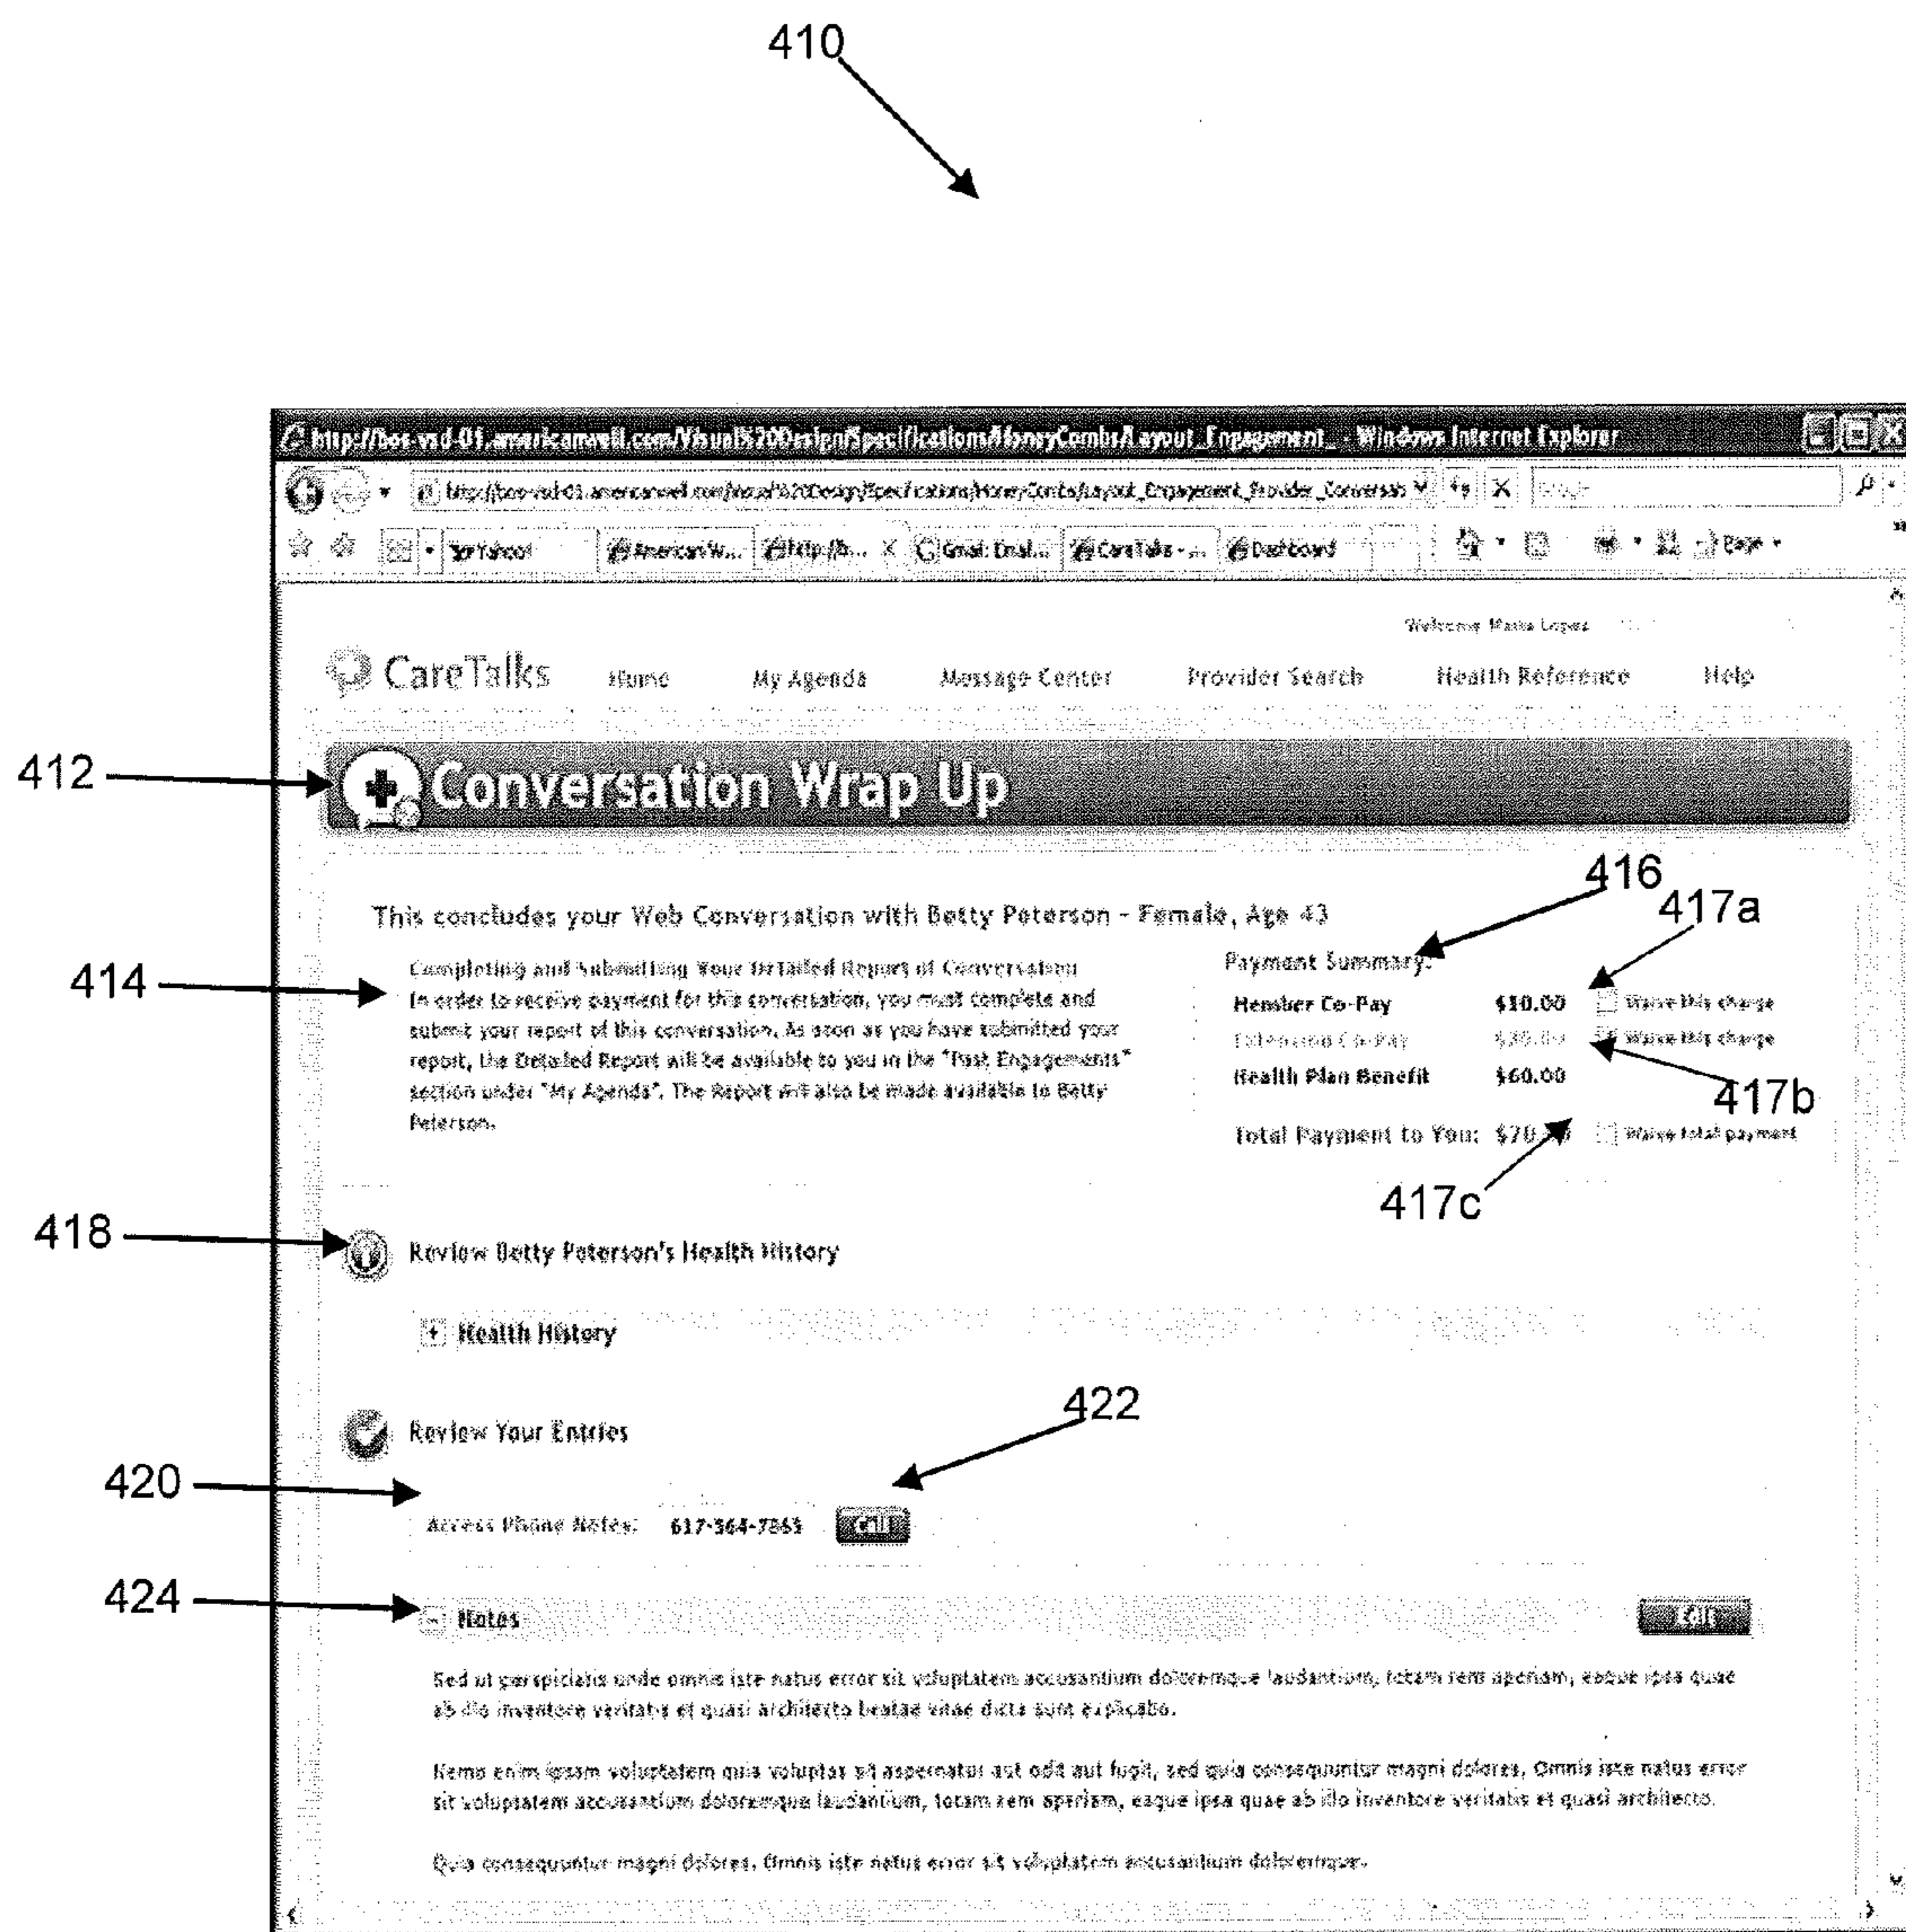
410

http://bos-vsd-01.americanwell.com/Visual%20Design/Specifications/HoneyComb/Layout_Engagement_ - Windows Internet Explorer

http://bos-vsd-01.americanwell.com/Visual%20Design/Specifications/HoneyComb/Layout_Engagement_Provider_Conversat

Y! Yahoo! | American W... | http://b... | Gmail: Email... | CareTalks - ... | Dashboard | Page

Welcome Maria Lopez

CareTalks Home My Agenda Message Center Provider Search Health Reference Help

412

Conversation Wrap Up

416 417a

This concludes your Web Conversation with Betty Peterson - Female, Age 43

414

Completing and Submitting Your Detailed Report of Conversation
In order to receive payment for this conversation, you must complete and submit your report of this conversation. As soon as you have submitted your report, the Detailed Report will be available to you in the "Past Engagements" section under "My Agenda". The Report will also be made available to Betty Peterson.

Payment Summary:

| | | |
|---|---|---|
| Member Co-Pay | $10.00 | Waive this charge |
| Extension Co-Pay | $30.00 | Waive this charge |
| Health Plan Benefit | $60.00 | |
| Total Payment to You: | $70.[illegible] | Waive total payment |

417b

417c

418

Review Betty Peterson's Health History

Health History

422

Review Your Entries

420

Access Phone Notes: 617-364-7865 Edit

424

Notes Edit

Sed ut perspiciatis unde omnis iste natus error sit voluptatem accusantium doloremque laudantium, totam rem aperiam, eaque ipsa quae ab illo inventore veritatis et quasi architecto beatae vitae dicta sunt explicabo.

Nemo enim ipsam voluptatem quia voluptas sit aspernatur aut odit aut fugit, sed quia consequuntur magni dolores, Omnis iste natus error sit voluptatem accusantium doloremque laudantium, totam rem aperiam, eaque ipsa quae ab illo inventore veritatis et quasi architecto.

Quia consequuntur magni dolores. Omnis iste natus error sit voluptatem accusantium doloremque.